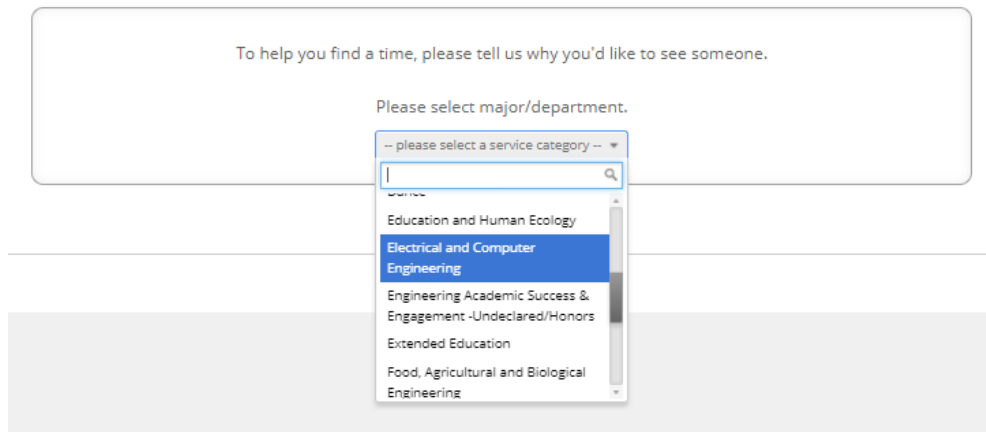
To help you find a time, please tell us why you'd like to see someone.

Please select major/department.

-- please select a service category --

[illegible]

Education and Human Ecology

Electrical and Computer Engineering

Engineering Academic Success & Engagement -Undeclared/Honors

Extended Education

Food, Agricultural and Biological Engineering